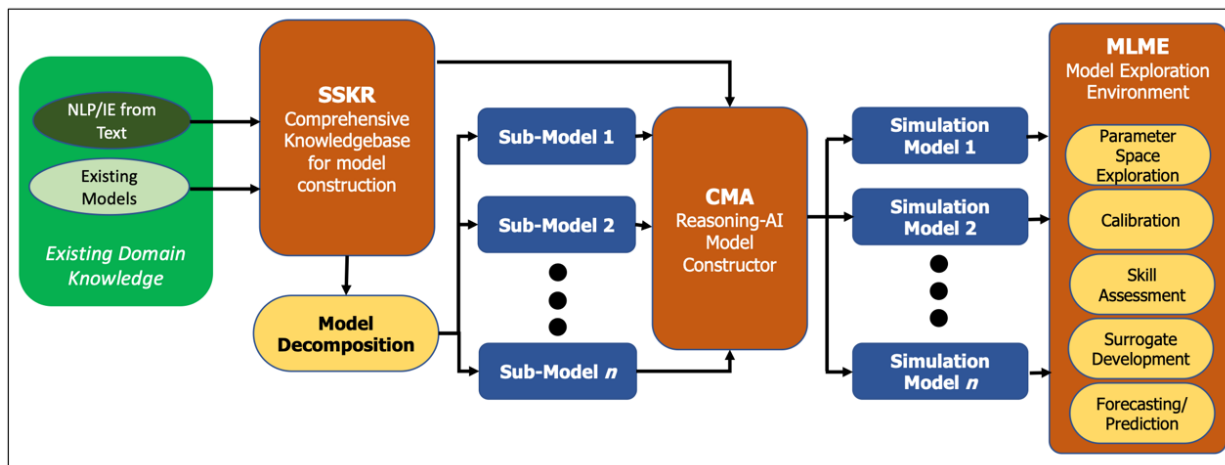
NLP/IE from Text

Existing Models

Existing Domain Knowledge

SSKR
Comprehensive Knowledgebase for model construction

Model Decomposition

Sub-Model 1

Sub-Model 2

Sub-Model $n$

CMA
Reasoning-AI Model Constructor

Simulation Model 1

Simulation Model 2

Simulation Model $n$

MLME
Model Exploration Environment

Parameter Space Exploration

Calibration

Skill Assessment

Surrogate Development

Forecasting/ Prediction